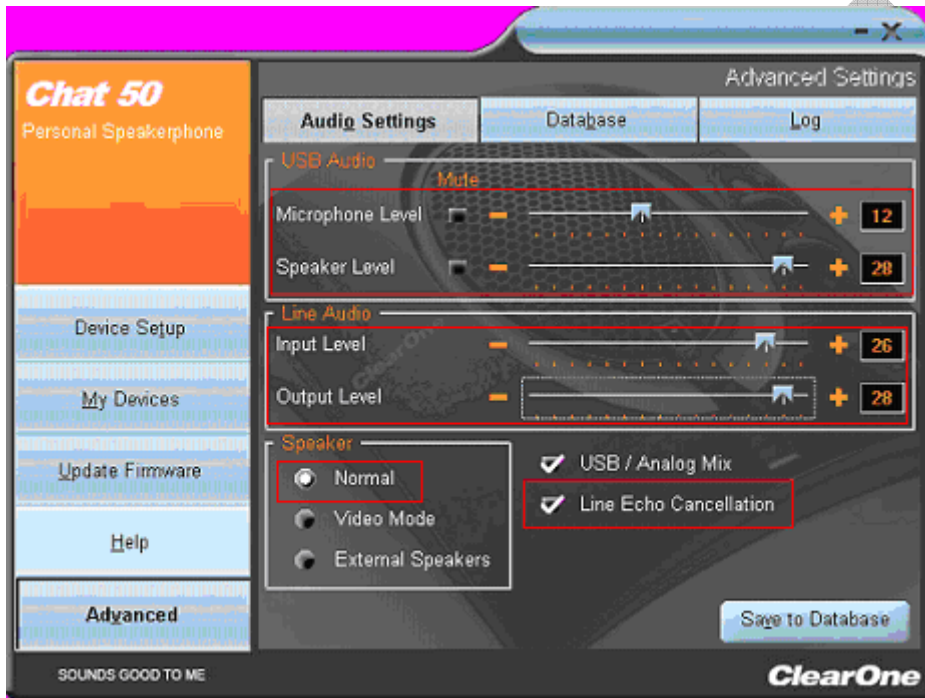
- X

Chat 50
Personal Speakerphone

Advanced Settings

Audio Settings | Database | Log

USB Audio
Mute
Microphone Level − + 12
Speaker Level − + 28

Line Audio
Input Level − + 26
Output Level − + 28

Device Setup

My Devices

Update Firmware

Help

Advanced

Speaker
Normal
Video Mode
External Speakers

USB / Analog Mix
Line Echo Cancellation

Save to Database

SOUNDS GOOD TO ME

ClearOne